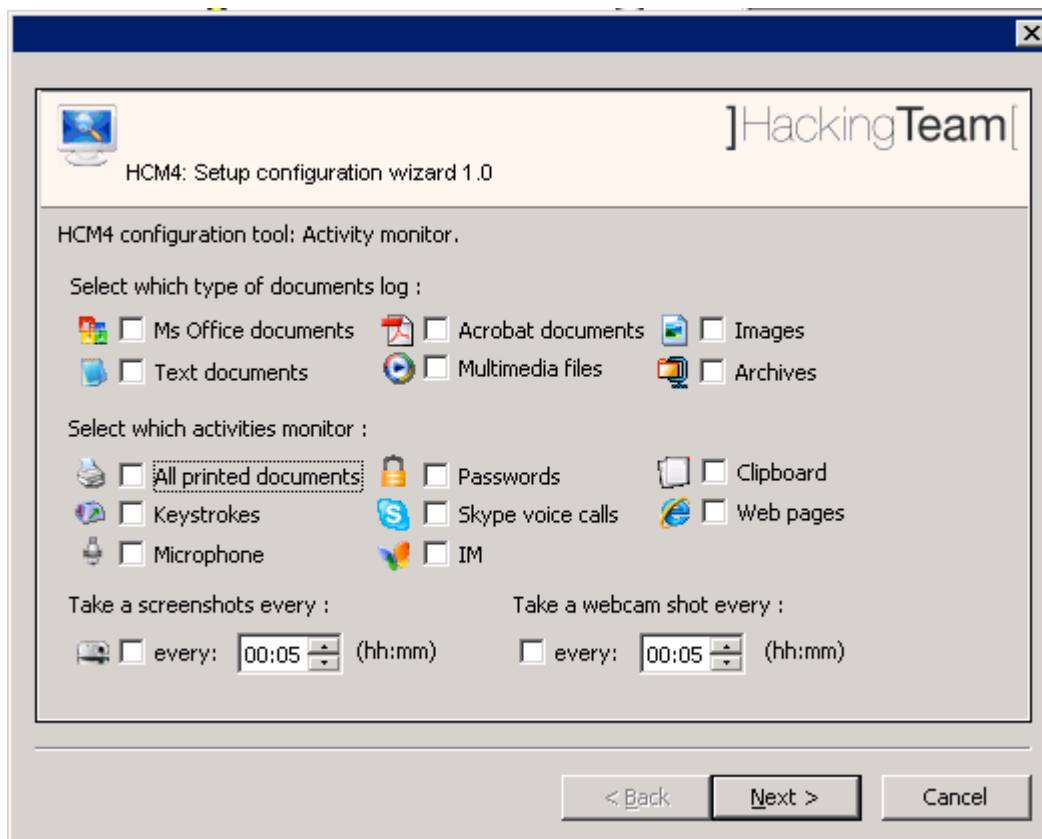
]HackingTeam[

HCM4: Setup configuration wizard 1.0

HCM4 configuration tool: Activity monitor.

Select which type of documents log :

Ms Office documents
Acrobat documents
Images
Text documents
Multimedia files
Archives

Select which activities monitor :

All printed documents
Passwords
Clipboard
Keystrokes
Skype voice calls
Web pages
Microphone
IM

Take a screenshots every :

every: 00:05 (hh:mm)

Take a webcam shot every :

every: 00:05 (hh:mm)

< Back
Next >
Cancel